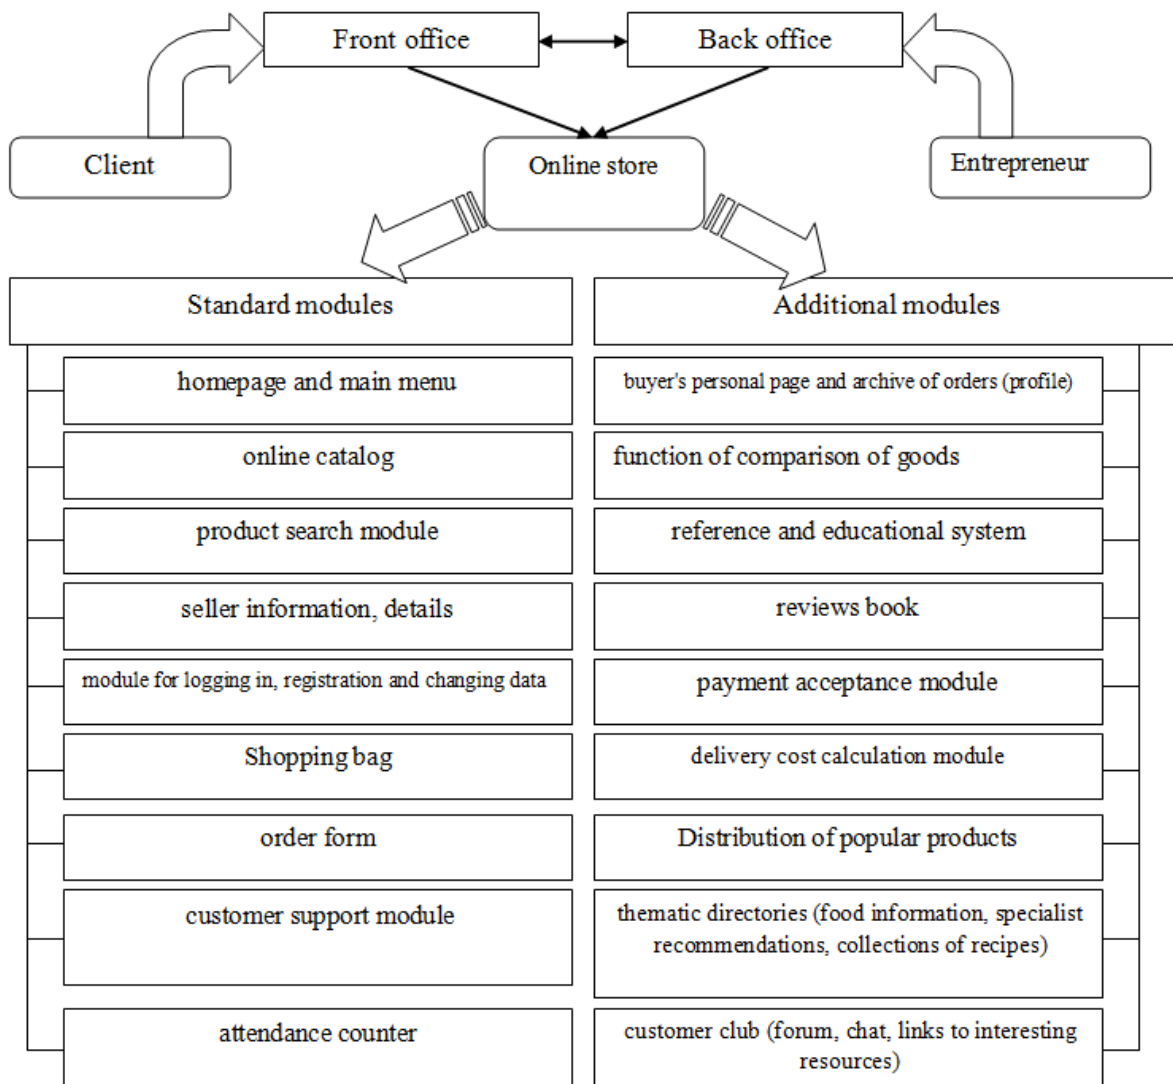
Front office

Back office

Client

Online store

Entrepreneur

Standard modules

homepage and main menu

online catalog

product search module

seller information, details

module for logging in, registration and changing data

Shopping bag

order form

customer support module

attendance counter

Additional modules

buyer's personal page and archive of orders (profile)

function of comparison of goods

reference and educational system

reviews book

payment acceptance module

delivery cost calculation module

Distribution of popular products

thematic directories (food information, specialist recommendations, collections of recipes)

customer club (forum, chat, links to interesting resources)